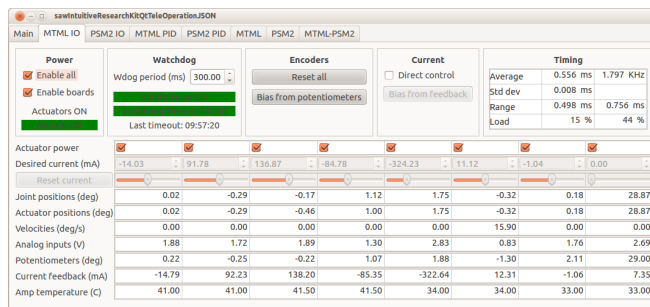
sawIntuitiveResearchKitQtTeleOperationJSON

Main | MTML IO | PSM2 IO | MTML PID | PSM2 PID | MTML | PSM2 | MTML-PSM2

Power
Enable all
Enable boards
Actuators ON

Watchdog
Wdog period (ms) 300.00
Last timeout: 09:57:20

Encoders
Reset all
Bias from potentiometers

Current
Direct control
Bias from feedback

Timing
| | | |
|---|---|---|
| Average | 0.556 ms | 1.797 KHz |
| Std dev | 0.008 ms | |
| Range | 0.498 ms | 0.756 ms |
| Load | 15 % | 44 % |

| Actuator power | | | | | | | | |
|---|---|---|---|---|---|---|---|---|
| Desired current (mA) | -14.03 | 91.78 | 136.87 | -84.78 | -324.23 | 11.12 | -1.04 | 0.00 |
| Reset current | | | | | | | | |
| Joint positions (deg) | 0.02 | -0.29 | -0.17 | 1.12 | 1.75 | -0.32 | 0.18 | 28.87 |
| Actuator positions (deg) | 0.02 | -0.29 | -0.46 | 1.00 | 1.75 | -0.32 | 0.18 | 28.87 |
| Velocities (deg/s) | 0.00 | 0.00 | 0.00 | 0.00 | 0.00 | 15.90 | 0.00 | 0.00 |
| Analog inputs (V) | 1.88 | 1.72 | 1.89 | 1.30 | 2.83 | 0.83 | 1.76 | 2.69 |
| Potentiometers (deg) | 0.22 | -0.25 | -0.22 | 1.07 | 1.88 | -1.30 | 2.11 | 29.00 |
| Current feedback (mA) | -14.79 | 92.23 | 138.20 | -85.35 | -322.64 | 12.31 | -1.06 | 7.35 |
| Amp temperature (C) | 41.00 | 41.00 | 41.50 | 41.50 | 34.00 | 34.00 | 33.00 | 33.00 |